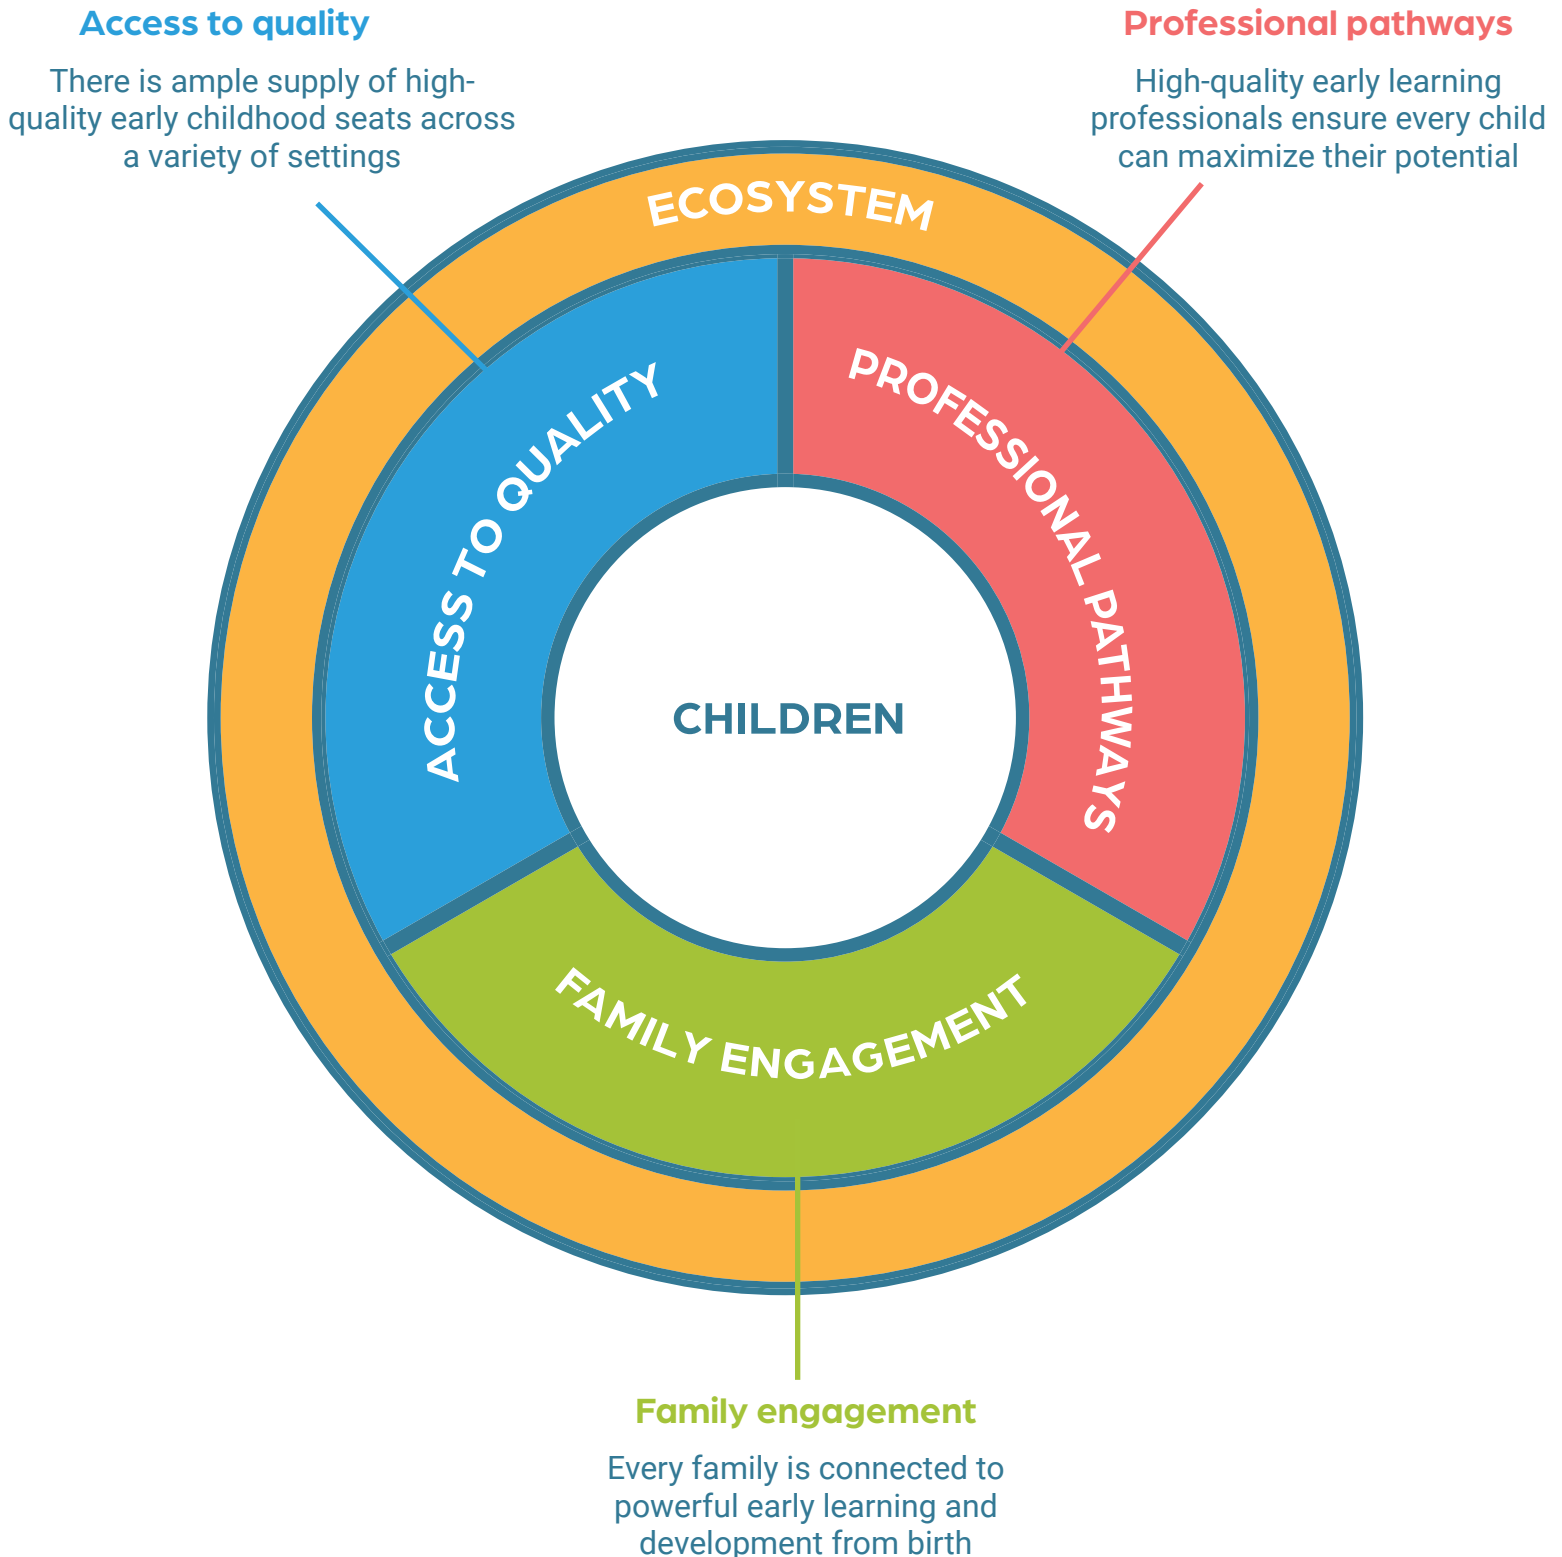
Access to quality

There is ample supply of high-quality early childhood seats across a variety of settings

Professional pathways

High-quality early learning professionals ensure every child can maximize their potential

ECOSYSTEM

ACCESS TO QUALITY

PROFESSIONAL PATHWAYS

CHILDREN

FAMILY ENGAGEMENT

Family engagement

Every family is connected to powerful early learning and development from birth